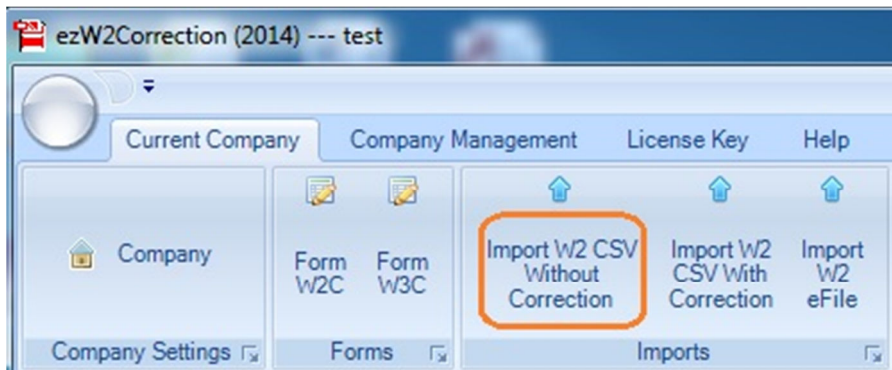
ezW2Correction (2014) --- test

Current Company
Company Management
License Key
Help

Company

Company Settings

Form W2C
Form W3C

Forms

Import W2 CSV Without Correction
Import W2 CSV With Correction
Import W2 eFile

Imports